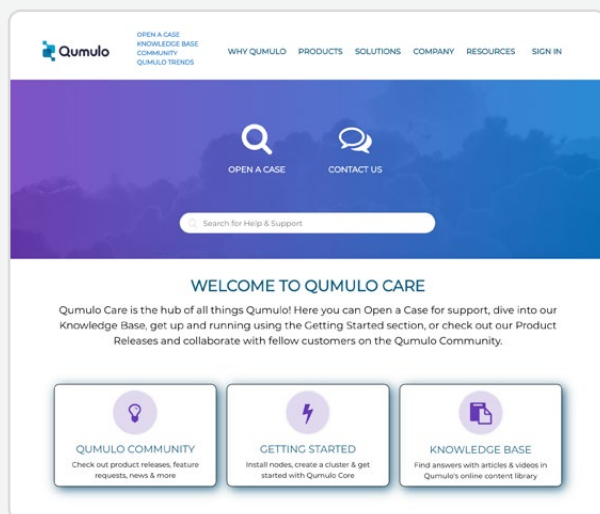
Qumulo

OPEN A CASE
KNOWLEDGE BASE
COMMUNITY
QUMULO TRENDS

WHY QUMULO PRODUCTS SOLUTIONS COMPANY RESOURCES SIGN IN

OPEN A CASE

CONTACT US

Search for Help & Support

WELCOME TO QUMULO CARE

Qumulo Care is the hub of all things Qumulo! Here you can Open a Case for support, dive into our Knowledge Base, get up and running using the Getting Started section, or check out our Product Releases and collaborate with fellow customers on the Qumulo Community.

QUMULO COMMUNITY
Check out product releases, feature requests, news & more

GETTING STARTED
Install nodes, create a cluster & get started with Qumulo Core

KNOWLEDGE BASE
Find answers with articles & videos in Qumulo's online content library